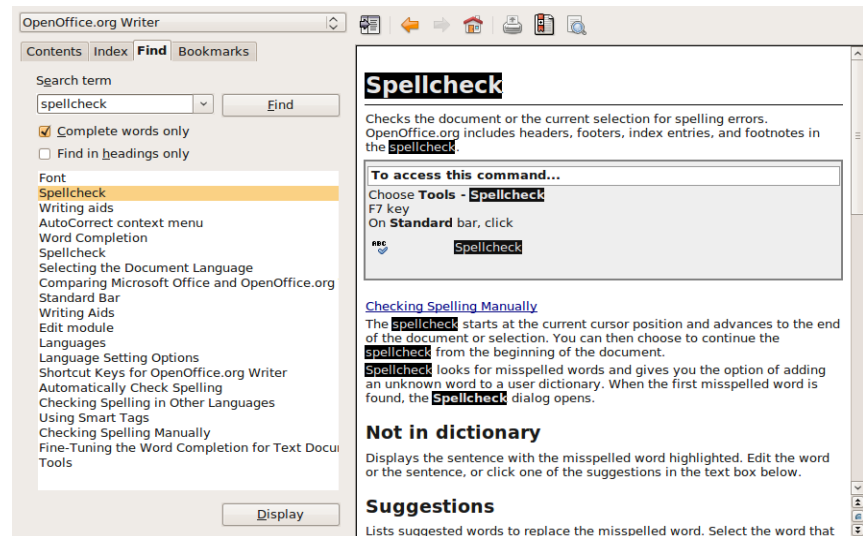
OpenOffice.org Writer

Contents | Index | Find | Bookmarks

Search term

spellcheck

Find

Complete words only

Find in headings only

Font
Spellcheck
Writing aids
AutoCorrect context menu
Word Completion
Spellcheck
Selecting the Document Language
Comparing Microsoft Office and OpenOffice.org
Standard Bar
Writing Aids
Edit module
Languages
Language Setting Options
Shortcut Keys for OpenOffice.org Writer
Automatically Check Spelling
Checking Spelling in Other Languages
Using Smart Tags
Checking Spelling Manually
Fine-Tuning the Word Completion for Text Docu
Tools

Display

Spellcheck

Checks the document or the current selection for spelling errors. OpenOffice.org includes headers, footers, index entries, and footnotes in the spellcheck.

To access this command...

Choose Tools - Spellcheck
F7 key
On Standard bar, click

Spellcheck

Checking Spelling Manually

The spellcheck starts at the current cursor position and advances to the end of the document or selection. You can then choose to continue the spellcheck from the beginning of the document.

Spellcheck looks for misspelled words and gives you the option of adding an unknown word to a user dictionary. When the first misspelled word is found, the Spellcheck dialog opens.

Not in dictionary

Displays the sentence with the misspelled word highlighted. Edit the word or the sentence, or click one of the suggestions in the text box below.

Suggestions

Lists suggested words to replace the misspelled word. Select the word that